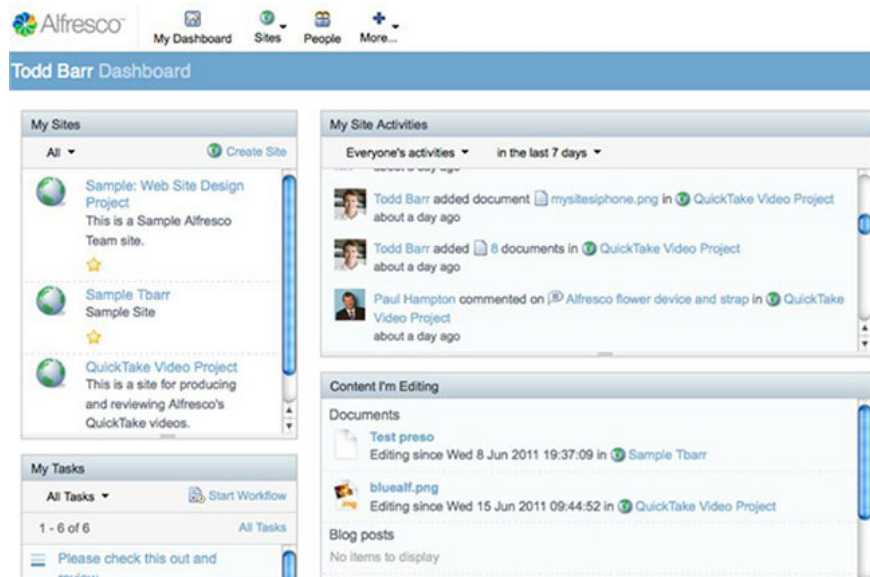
Alfresco

My Dashboard
Sites
People
More...

Todd Barr Dashboard

My Sites

All

Create Site

Sample: Web Site Design Project
This is a Sample Alfresco Team site.

Sample Tbarr
Sample Site

QuickTake Video Project
This is a site for producing and reviewing Alfresco's QuickTake videos.

My Tasks

All Tasks

Start Workflow

1 - 6 of 6

All Tasks

Please check this out and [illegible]

My Site Activities

Everyone's activities

in the last 7 days

Todd Barr added document mysitesiphone.png in QuickTake Video Project
about a day ago

Todd Barr added 8 documents in QuickTake Video Project
about a day ago

Paul Hampton commented on Alfresco flower device and strap in QuickTake Video Project
about a day ago

Content I'm Editing

Documents

Test preso
Editing since Wed 8 Jun 2011 19:37:09 in Sample Tbarr

bluealf.png
Editing since Wed 15 Jun 2011 09:44:52 in QuickTake Video Project

Blog posts
No items to display